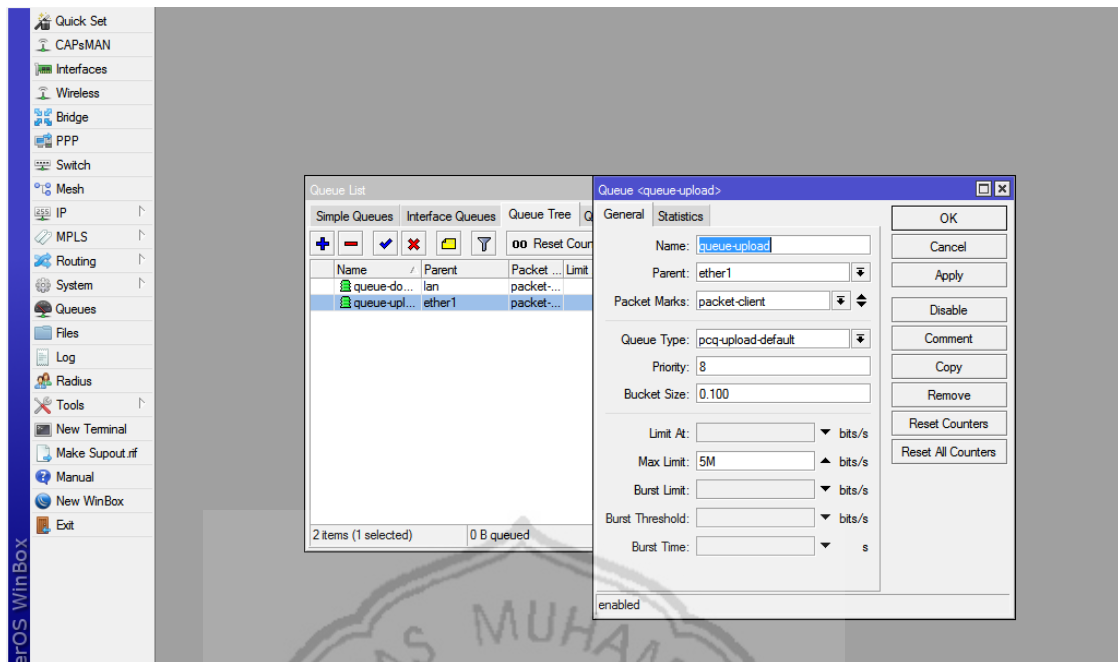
Quick Set
CAPsMAN
Interfaces
Wireless
Bridge
PPP
Switch
Mesh
IP
MPLS
Routing
System
Queues
Files
Log
Radius
Tools
New Terminal
Make Supout.rif
Manual
New WinBox
Exit

erOS WinBox

Queue List
Simple Queues | Interface Queues | Queue Tree | Q
Reset Coun

| Name | Parent | Packet ... | Limit |
|---|---|---|---|
| queue-do... | lan | packet-... | |
| queue-upl... | ether1 | packet-... | |

2 items (1 selected) | 0 B queued

Queue <queue-upload>
General | Statistics
Name: queue-upload
Parent: ether1
Packet Marks: packet-client
Queue Type: pcq-upload-default
Priority: 8
Bucket Size: 0.100
Limit At: bits/s
Max Limit: 5M bits/s
Burst Limit: bits/s
Burst Threshold: bits/s
Burst Time: s
enabled

OK
Cancel
Apply
Disable
Comment
Copy
Remove
Reset Counters
Reset All Counters

MUHA